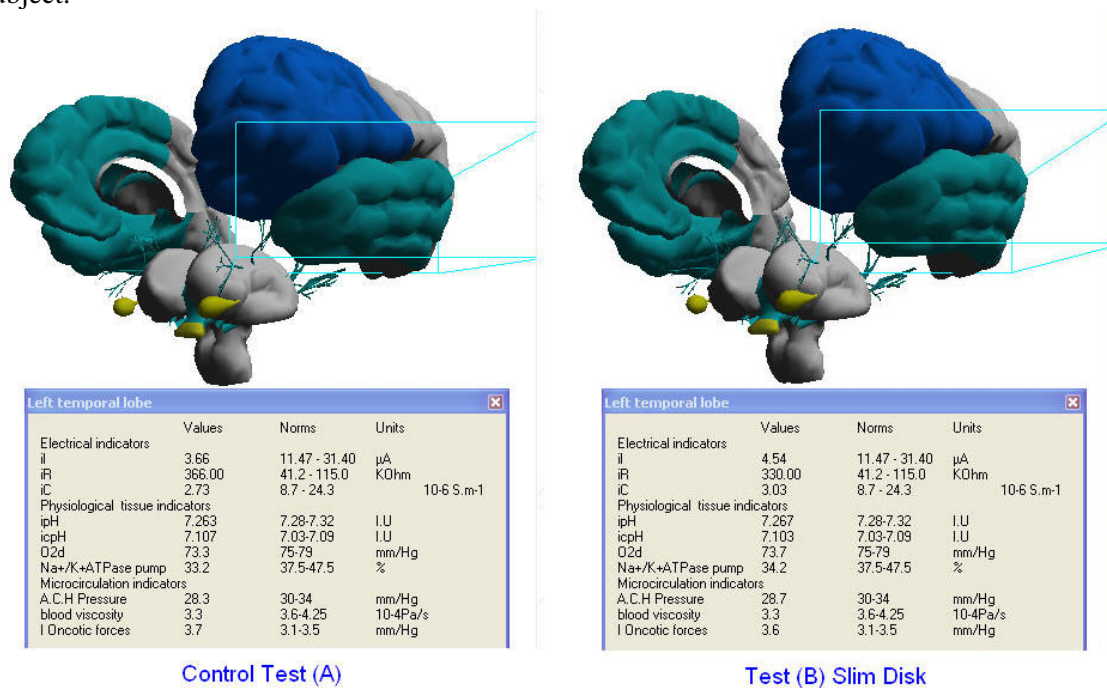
ubject.

Left temporal lobe

| | Values | Norms | Units |
|---|---|---|---|
| Electrical indicators | | | |
| iI | 3.66 | 11.47 - 31.40 | µA |
| iR | 366.00 | 41.2 - 115.0 | KOhm |
| iC | 2.73 | 8.7 - 24.3 | 10-6 S.m-1 |
| Physiological tissue indicators | | | |
| ipH | 7.263 | 7.28-7.32 | I.U |
| icpH | 7.107 | 7.03-7.09 | I.U |
| O2d | 73.3 | 75-79 | mm/Hg |
| Na+/K+ATPase pump | 33.2 | 37.5-47.5 | % |
| Microcirculation indicators | | | |
| A.C.H Pressure | 28.3 | 30-34 | mm/Hg |
| blood viscosity | 3.3 | 3.6-4.25 | 10-4Pa/s |
| I Oncotic forces | 3.7 | 3.1-3.5 | mm/Hg |

Control Test (A)

Left temporal lobe

| | Values | Norms | Units |
|---|---|---|---|
| Electrical indicators | | | |
| iI | 4.54 | 11.47 - 31.40 | µA |
| iR | 330.00 | 41.2 - 115.0 | KOhm |
| iC | 3.03 | 8.7 - 24.3 | 10-6 S.m-1 |
| Physiological tissue indicators | | | |
| ipH | 7.267 | 7.28-7.32 | I.U |
| icpH | 7.103 | 7.03-7.09 | I.U |
| O2d | 73.7 | 75-79 | mm/Hg |
| Na+/K+ATPase pump | 34.2 | 37.5-47.5 | % |
| Microcirculation indicators | | | |
| A.C.H Pressure | 28.7 | 30-34 | mm/Hg |
| blood viscosity | 3.3 | 3.6-4.25 | 10-4Pa/s |
| I Oncotic forces | 3.6 | 3.1-3.5 | mm/Hg |

Test (B) Slim Disk